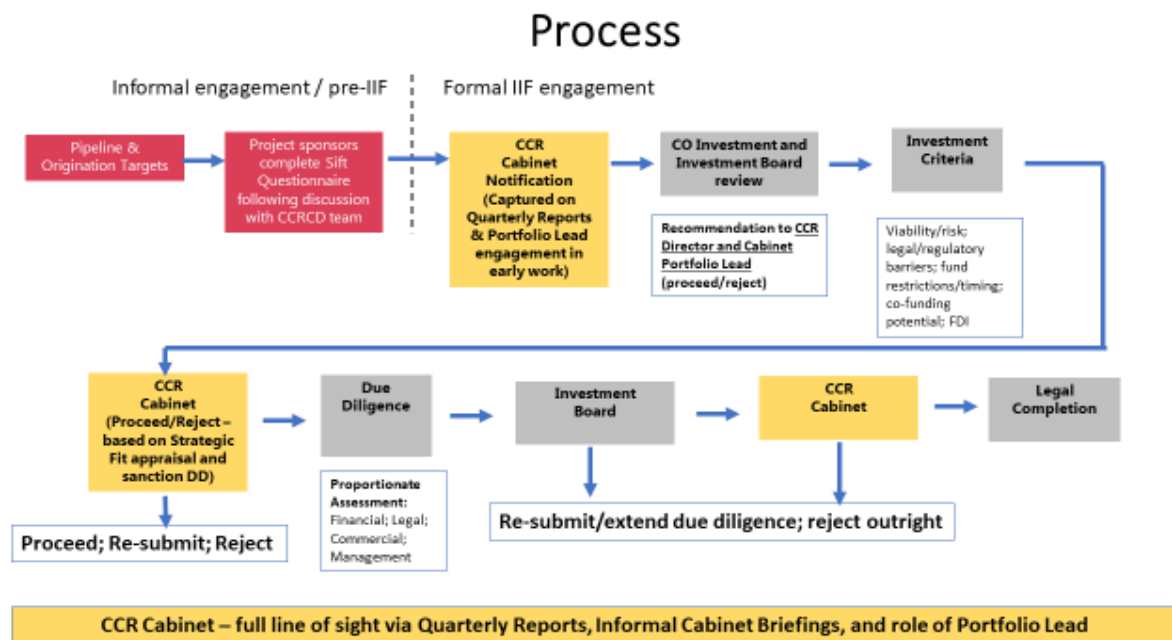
Process

Informal engagement / pre-IIF

Formal IIF engagement

Pipeline & Origination Targets

Project sponsors complete Sift Questionnaire following discussion with CCRCD team

CCR Cabinet Notification (Captured on Quarterly Reports & Portfolio Lead engagement in early work)

CO Investment and Investment Board review

Recommendation to CCR Director and Cabinet Portfolio Lead (proceed/reject)

Investment Criteria

Viability/risk; legal/regulatory barriers; fund restrictions/timing; co-funding potential; FDI

CCR Cabinet (Proceed/Reject – based on Strategic Fit appraisal and sanction DD)

Proceed; Re-submit; Reject

Due Diligence

Proportionate Assessment: Financial; Legal; Commercial; Management

Investment Board

CCR Cabinet

Re-submit/extend due diligence; reject outright

Legal Completion

CCR Cabinet – full line of sight via Quarterly Reports, Informal Cabinet Briefings, and role of Portfolio Lead